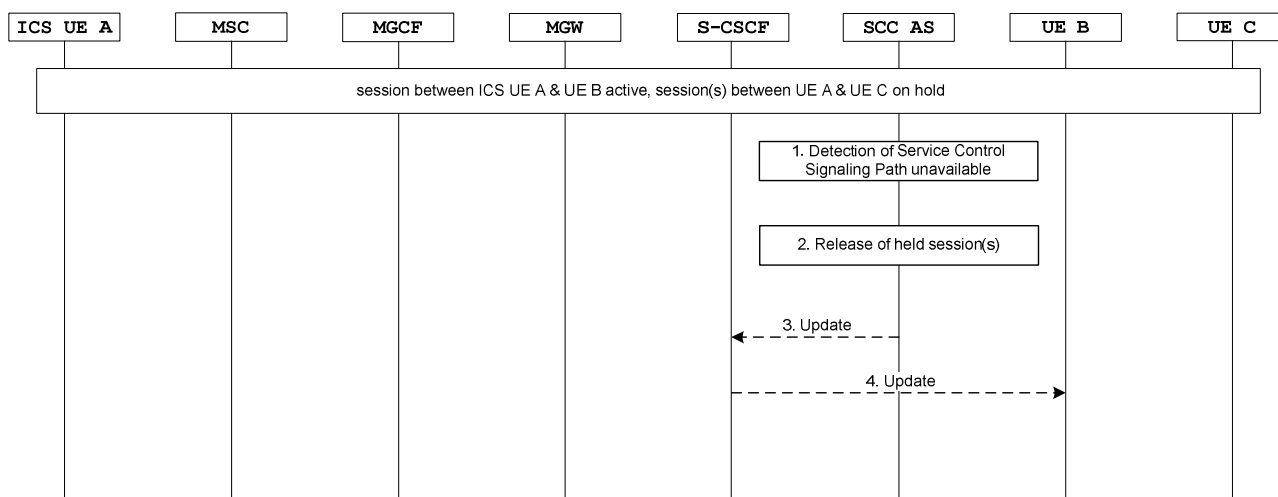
ICS UE A
MSC
MGCF
MGW
S-CSCF
SCC AS
UE B
UE C

session between ICS UE A & UE B active, session(s) between UE A & UE C on hold

1. Detection of Service Control Signaling Path unavailable

2. Release of held session(s)

3. Update

4. Update